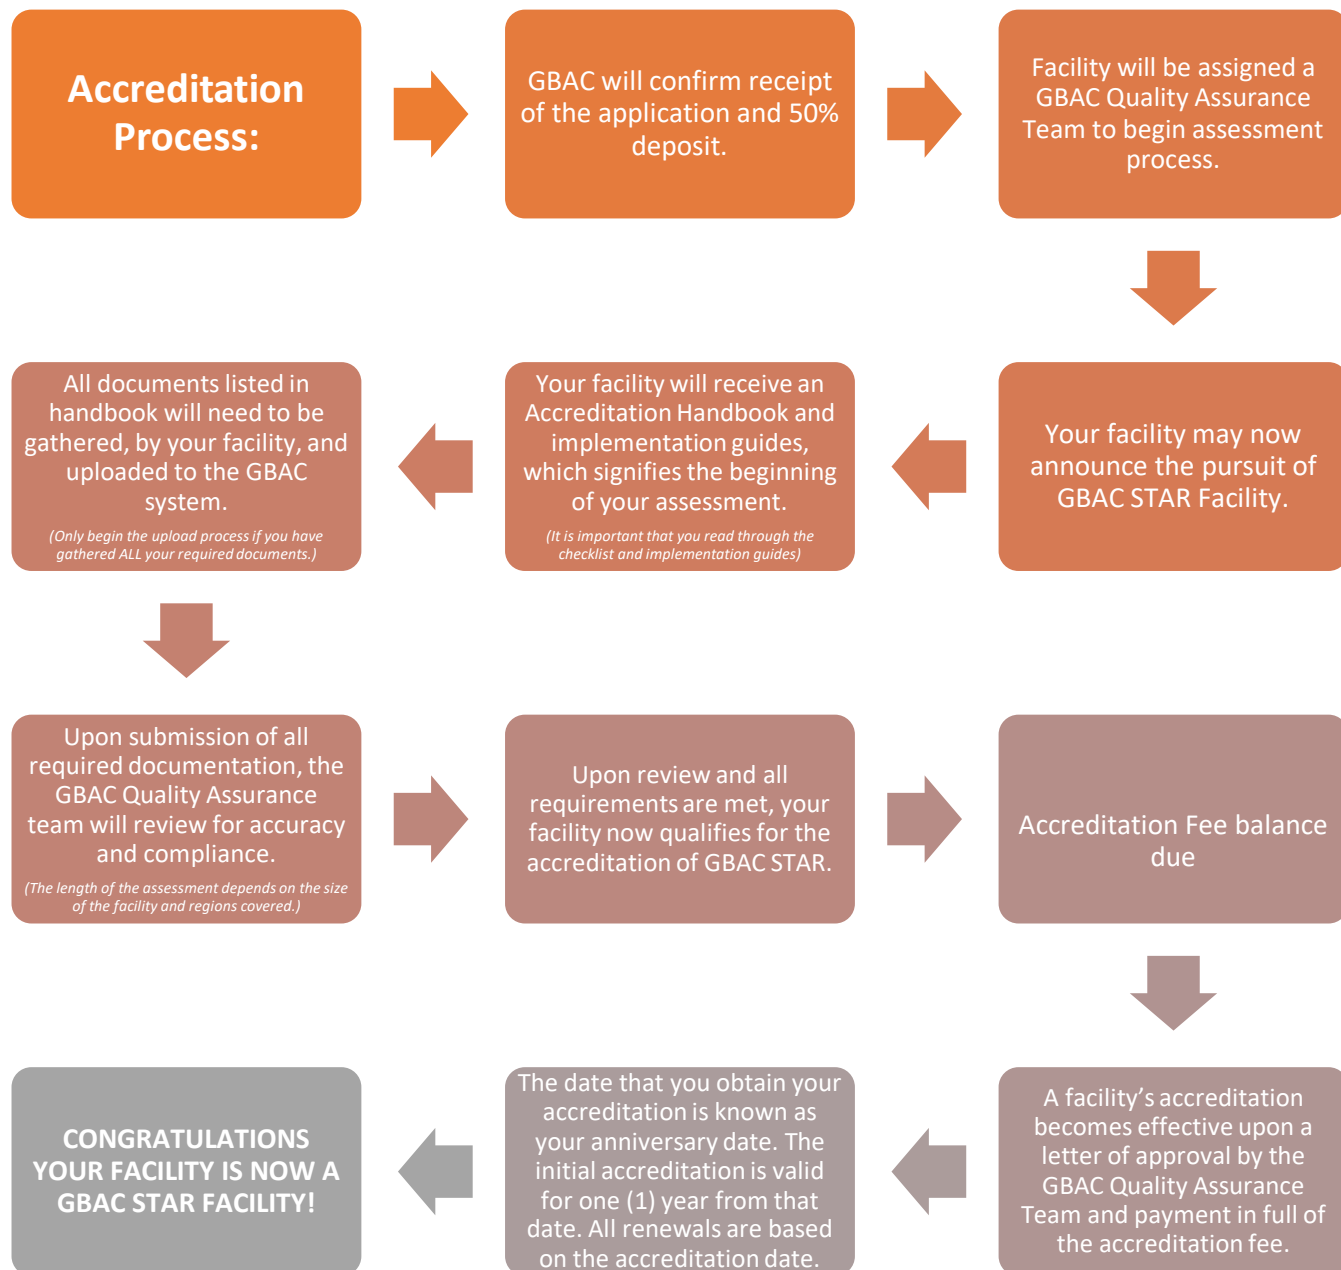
Accreditation Process:

GBAC will confirm receipt of the application and 50% deposit.

Facility will be assigned a GBAC Quality Assurance Team to begin assessment process.

Your facility may now announce the pursuit of GBAC STAR Facility.

Your facility will receive an Accreditation Handbook and implementation guides, which signifies the beginning of your assessment.

(It is important that you read through the checklist and implementation guides)

All documents listed in handbook will need to be gathered, by your facility, and uploaded to the GBAC system.

(Only begin the upload process if you have gathered ALL your required documents.)

Upon submission of all required documentation, the GBAC Quality Assurance team will review for accuracy and compliance.

(The length of the assessment depends on the size of the facility and regions covered.)

Upon review and all requirements are met, your facility now qualifies for the accreditation of GBAC STAR.

Accreditation Fee balance due

A facility's accreditation becomes effective upon a letter of approval by the GBAC Quality Assurance Team and payment in full of the accreditation fee.

The date that you obtain your accreditation is known as your anniversary date. The initial accreditation is valid for one (1) year from that date. All renewals are based on the accreditation date.

CONGRATULATIONS YOUR FACILITY IS NOW A GBAC STAR FACILITY!